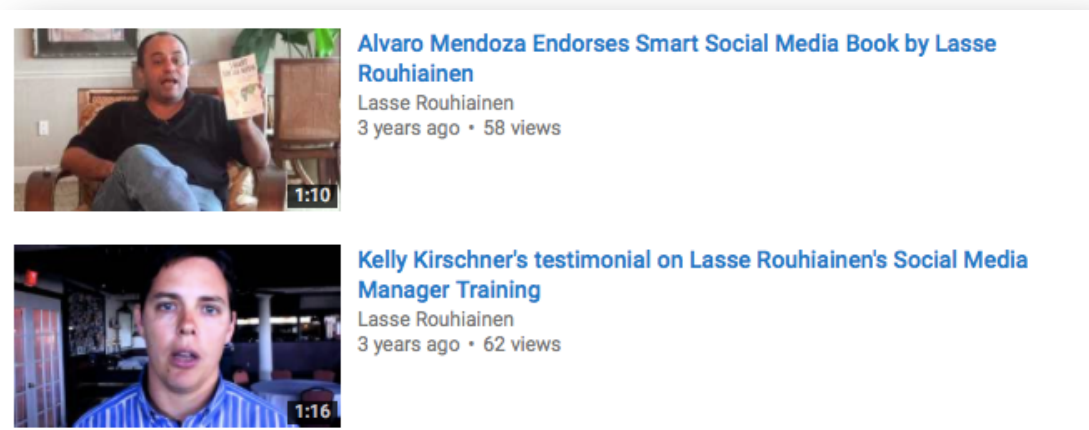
1:10

Alvaro Mendoza Endorses Smart Social Media Book by Lasse Rouhiainen

Lasse Rouhiainen

3 years ago • 58 views

1:16

Kelly Kirschner's testimonial on Lasse Rouhiainen's Social Media Manager Training

Lasse Rouhiainen

3 years ago • 62 views